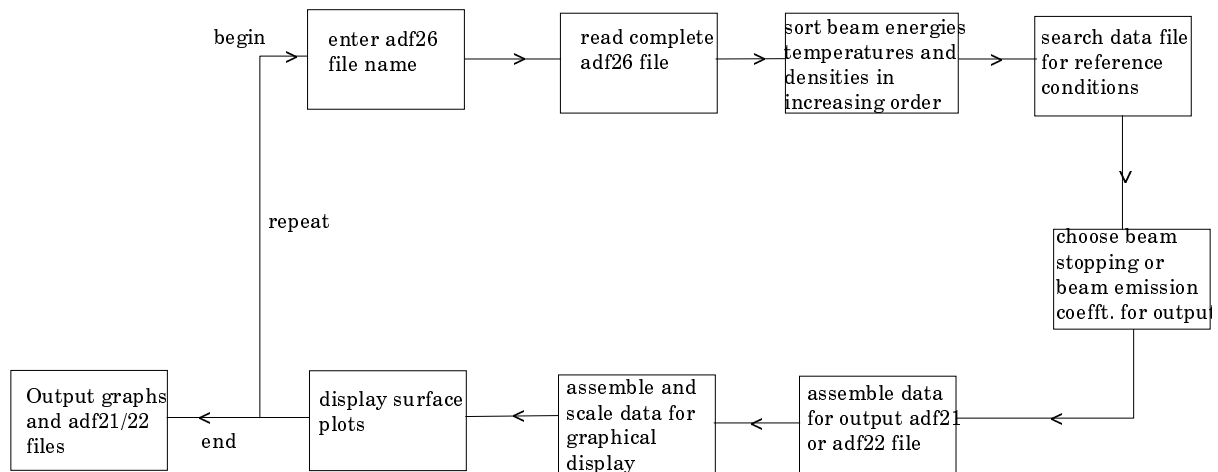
begin

enter adf26 file name

read complete adf26 file

sort beam energies temperatures and densities in increasing order

search data file for reference conditions

repeat

choose beam stopping or beam emission coefft. for output

Output graphs and adf21/22 files

end

display surface plots

assemble and scale data for graphical display

assemble data for output adf21 or adf22 file